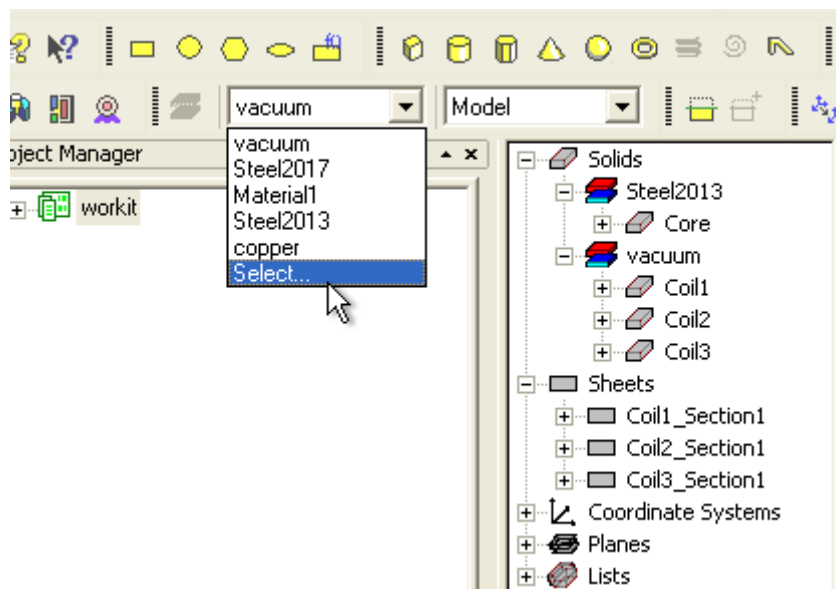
vacuum

Model

oject Manager

workit

vacuum
Steel2017
Material1
Steel2013
copper
Select...

Solids
Steel2013
Core
vacuum
Coil1
Coil2
Coil3
Sheets
Coil1_Section1
Coil2_Section1
Coil3_Section1
Coordinate Systems
Planes
Lists